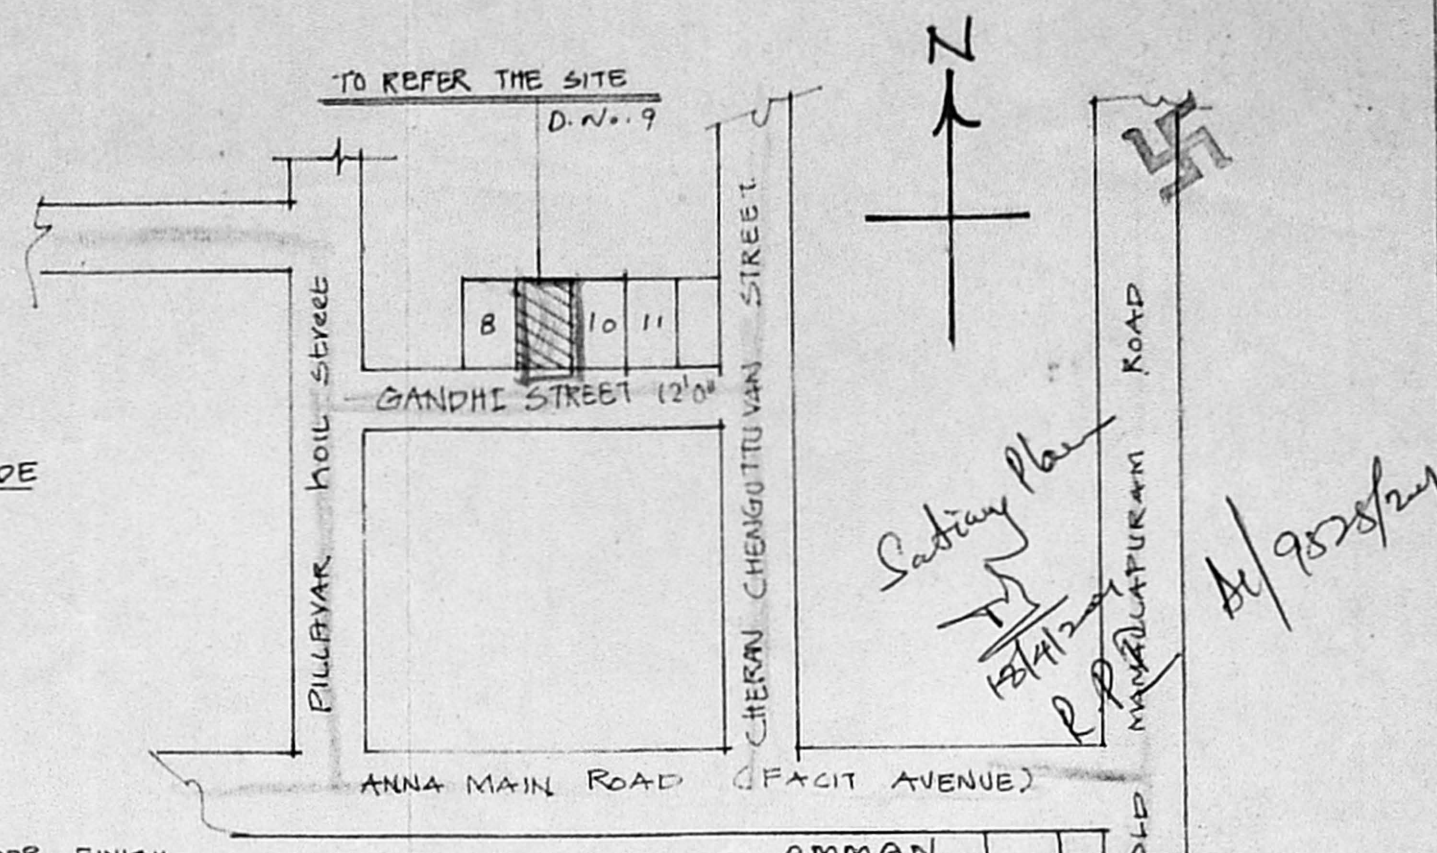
TO REFER THE SITE

D. No. 9

N

8

10

11

PILLAYAR KOIL STREET

GANDHI STREET 12'0"

CHERAN CHENGUTTUVAN STREET

MANAPULAPURAM ROAD

Satisfy Plan

13/4/2011

R.P.

AE/9528/2011

DE

ANNA MAIN ROAD (FACIT AVENUE)

OLD

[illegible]